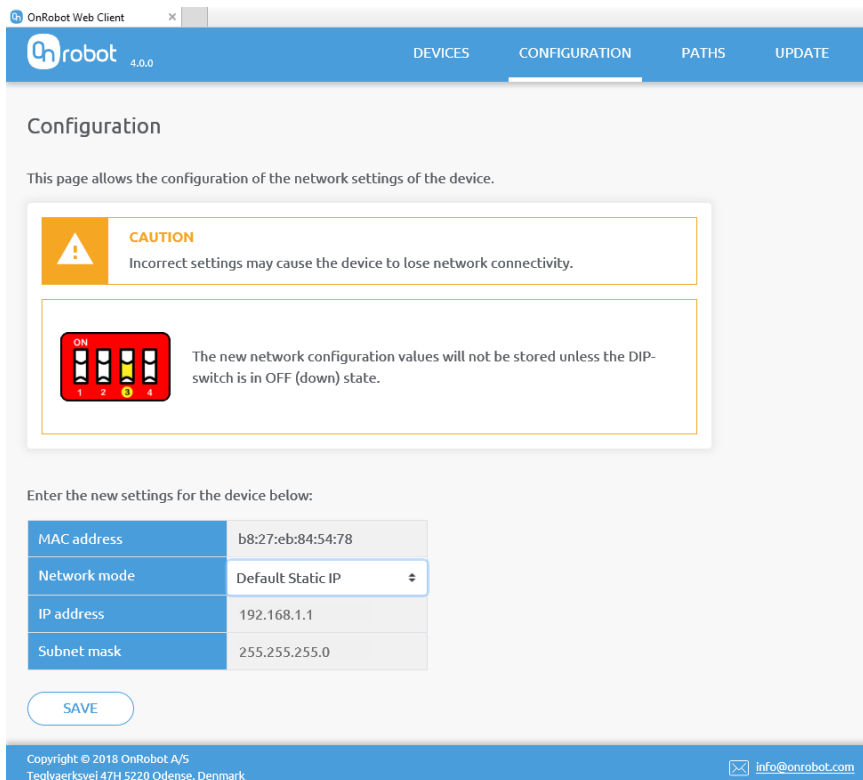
OnRobot Web Client ×

onrobot 4.0.0

DEVICES CONFIGURATION PATHS UPDATE

Configuration

This page allows the configuration of the network settings of the device.

CAUTION
Incorrect settings may cause the device to lose network connectivity.

ON
1 2 3 4

The new network configuration values will not be stored unless the DIP-switch is in OFF (down) state.

Enter the new settings for the device below:

| MAC address | b8:27:eb:84:54:78 |
|---|---|
| Network mode | Default Static IP |
| IP address | 192.168.1.1 |
| Subnet mask | 255.255.255.0 |

SAVE

Copyright © 2018 OnRobot A/S
Teglvaerksvej 47H 5220 Odense, Denmark

info@onrobot.com